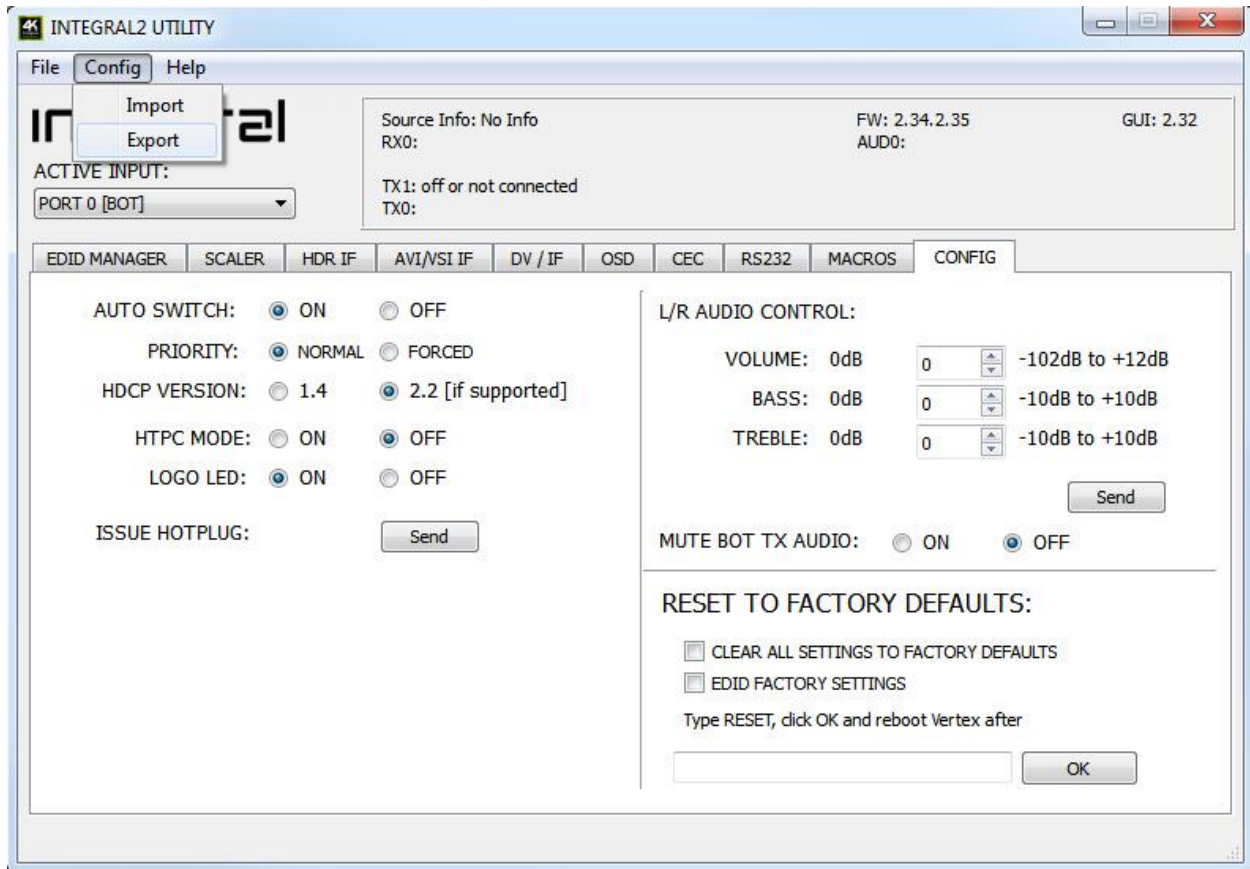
4K INTEGRAL2 UTILITY

File Config Help

Import
Export

Ir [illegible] al

ACTIVE INPUT:
PORT 0 [BOT]

Source Info: No Info
RX0:

TX1: off or not connected
TX0:

FW: 2.34.2.35
AUD0:

GUI: 2.32

EDID MANAGER | SCALER | HDR IF | AVI/VSI IF | DV / IF | OSD | CEC | RS232 | MACROS | CONFIG

AUTO SWITCH: ON OFF
PRIORITY: NORMAL FORCED
HDCP VERSION: 1.4 2.2 [if supported]
HTPC MODE: ON OFF
LOGO LED: ON OFF
ISSUE HOTPLUG: Send

L/R AUDIO CONTROL:
VOLUME: 0dB 0 -102dB to +12dB
BASS: 0dB 0 -10dB to +10dB
TREBLE: 0dB 0 -10dB to +10dB
Send

MUTE BOT TX AUDIO: ON OFF

RESET TO FACTORY DEFAULTS:
CLEAR ALL SETTINGS TO FACTORY DEFAULTS
EDID FACTORY SETTINGS
Type RESET, click OK and reboot Vertex after
OK